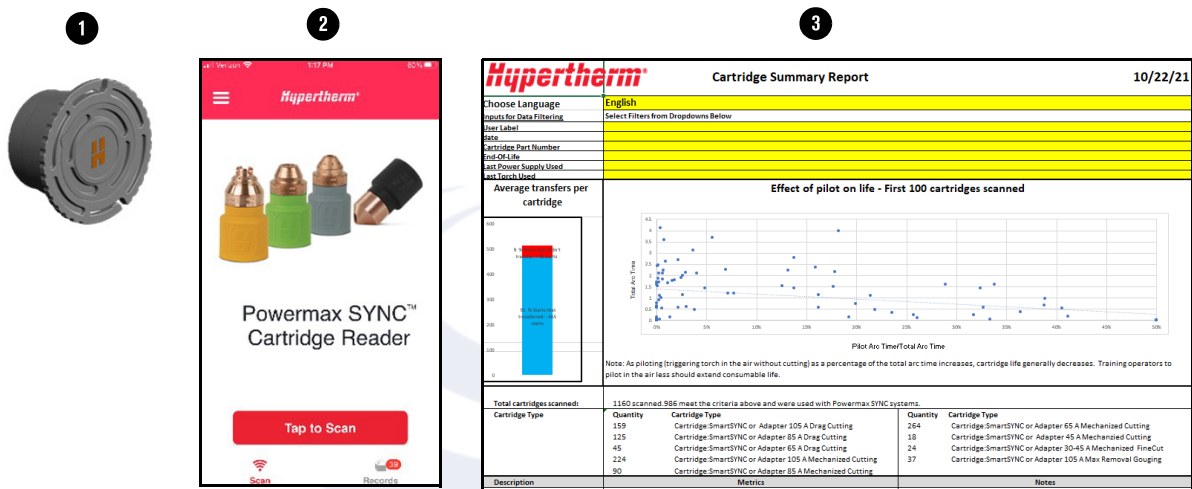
1

2

3

Verizon 1:17 PM 80%

Hypertherm

Powermax SYNC™ Cartridge Reader

Tap to Scan

Scan

Records 39

Hypertherm

Cartridge Summary Report

10/22/21

| Choose Language | English |
|---|---|
| Inputs for Data Filtering | Select Filters from Dropdowns Below |
| User Label | |
| date | |
| Cartridge Part Number | |
| End-Of-Life | |
| Last Power Supply Used | |
| Last Torch Used | |

Average transfers per cartridge

600
500
400
300
200
100
0

Effect of pilot on life - First 100 cartridges scanned

Total Arc Time

Pilot Arc Time/Total Arc Time

0% 5% 10% 15% 20% 25% 30% 35% 40% 45% 50%

Note: As piloting (triggering torch in the air without cutting) as a percentage of the total arc time increases, cartridge life generally decreases. Training operators to pilot in the air less should extend consumable life.

Total cartridges scanned: 1160 scanned.986 meet the criteria above and were used with Powermax SYNC systems.

| Cartridge Type | Quantity | Cartridge Type | Quantity | Cartridge Type |
|---|---|---|---|---|
| | 159 | Cartridge:SmartSYNC or Adapter 105 A Drag Cutting | 264 | Cartridge:SmartSYNC or Adapter 65 A Mechanized Cutting |
| | 125 | Cartridge:SmartSYNC or Adapter 85 A Drag Cutting | 18 | Cartridge:SmartSYNC or Adapter 45 A Mechanzied Cutting |
| | 45 | Cartridge:SmartSYNC or Adapter 65 A Drag Cutting | 24 | Cartridge:SmartSYNC or Adapter 30-45 A Mechanized FineCut |
| | 224 | Cartridge:SmartSYNC or Adapter 105 A Mechanized Cutting | 37 | Cartridge:SmartSYNC or Adapter 105 A Max Removal Gouging |
| | 90 | Cartridge:SmartSYNC or Adapter 85 A Mechanized Cutting | | |

| Description | Metrics | Notes |
|---|---|---|